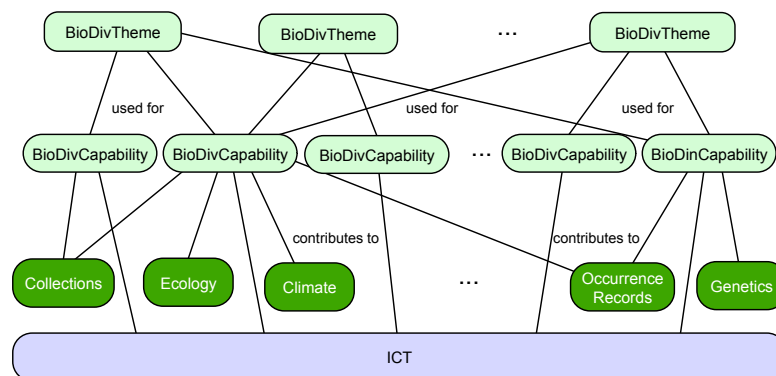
BioDivTheme
BioDivTheme
...
BioDivTheme

used for
used for
used for

BioDivCapability
BioDivCapability
BioDivCapability
...
BioDivCapability
BioDinCapability

contributes to
contributes to

Collections
Ecology
Climate
...
Occurrence Records
Genetics

ICT